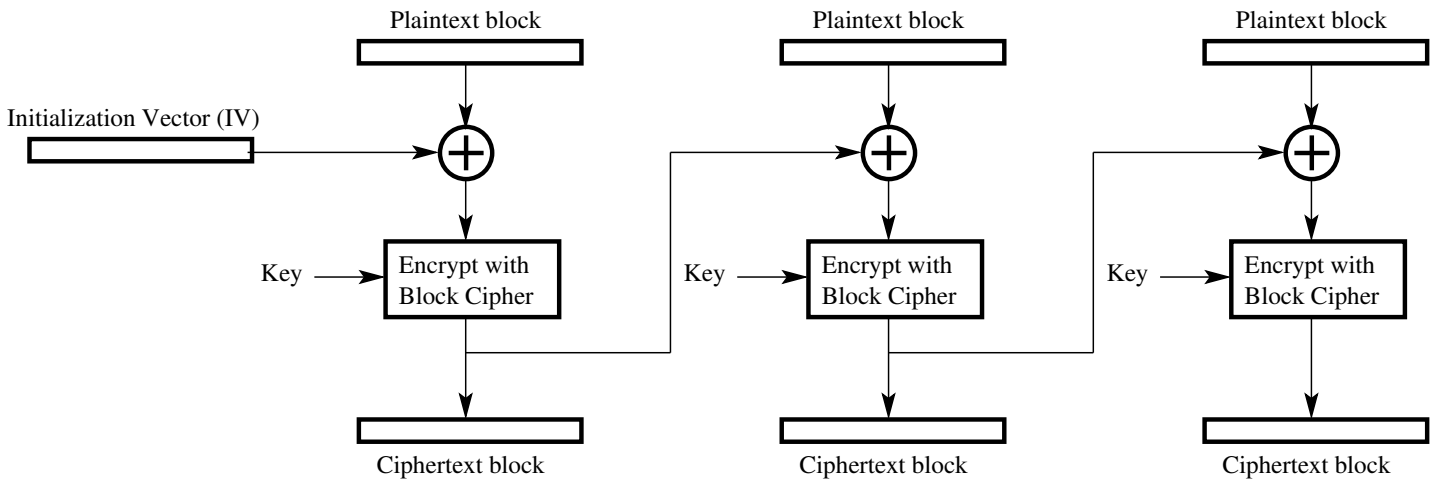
Plaintext block

Plaintext block

Plaintext block

Initialization Vector (IV)

$\oplus$

$\oplus$

$\oplus$

Key

Encrypt with Block Cipher

Key

Encrypt with Block Cipher

Key

Encrypt with Block Cipher

Ciphertext block

Ciphertext block

Ciphertext block